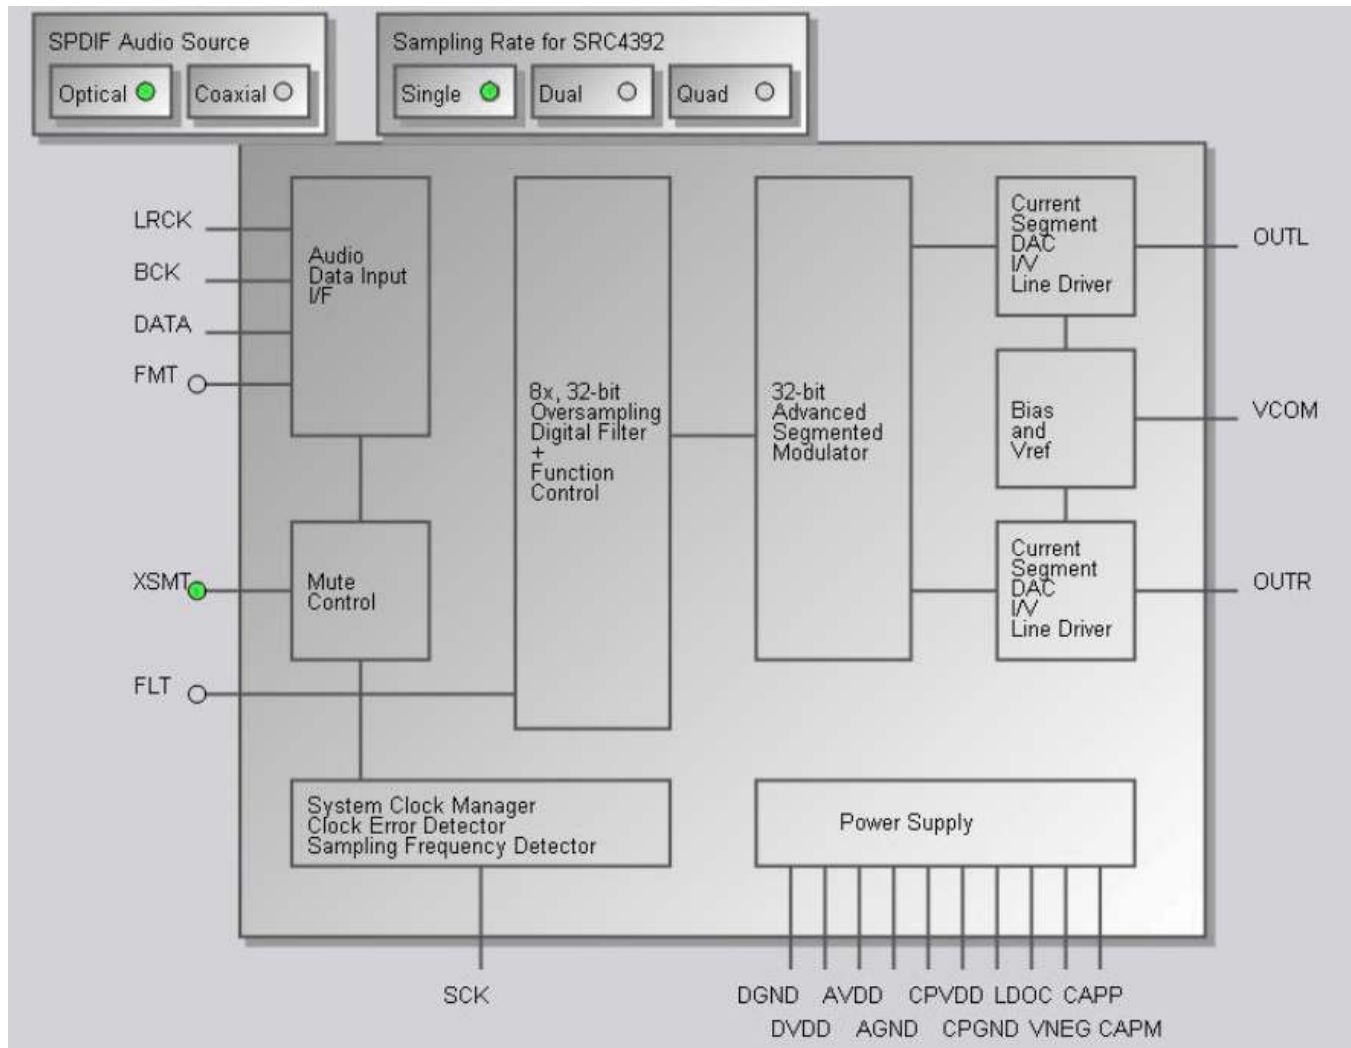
SPDIF Audio Source

Optical

Coaxial

Sampling Rate for SRC4392

Single

Dual

Quad

LRCK

BCK

DATA

FMT

XSMT

FLT

Audio Data Input I/F

Mute Control

8x, 32-bit Oversampling Digital Filter + Function Control

32-bit Advanced Segmented Modulator

Current Segment DAC I/V Line Driver

Bias and Vref

Current Segment DAC I/V Line Driver

OUTL

VCOM

OUTR

System Clock Manager Clock Error Detector Sampling Frequency Detector

Power Supply

SCK

DGND AVDD CPVDD LDOC CAPP

DVDD AGND CPGND VNEG CAPM